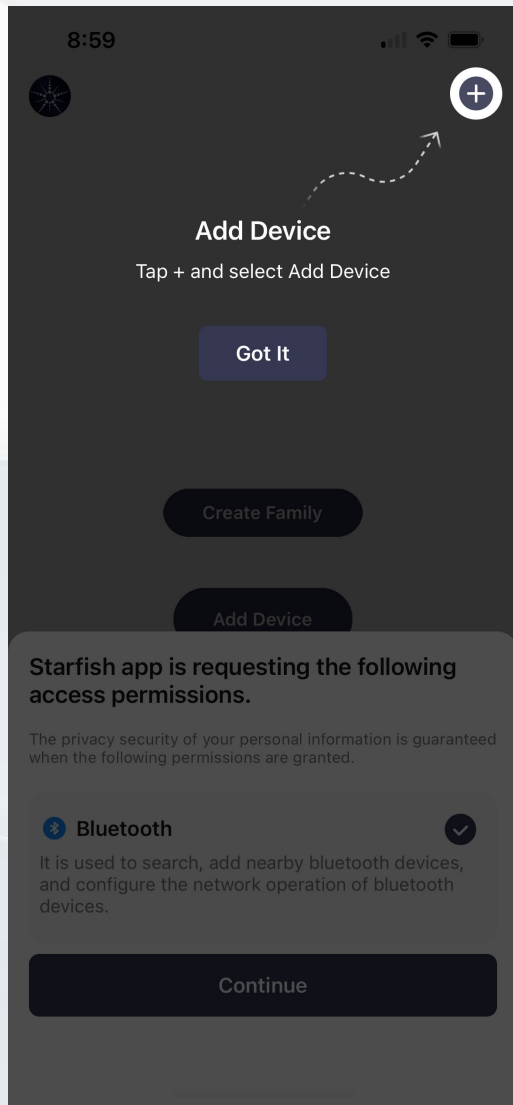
8:59

+

Add Device

Tap + and select Add Device

Got It

Create Family

Add Device

Starfish app is requesting the following access permissions.

The privacy security of your personal information is guaranteed when the following permissions are granted.

Bluetooth

It is used to search, add nearby bluetooth devices, and configure the network operation of bluetooth devices.

Continue